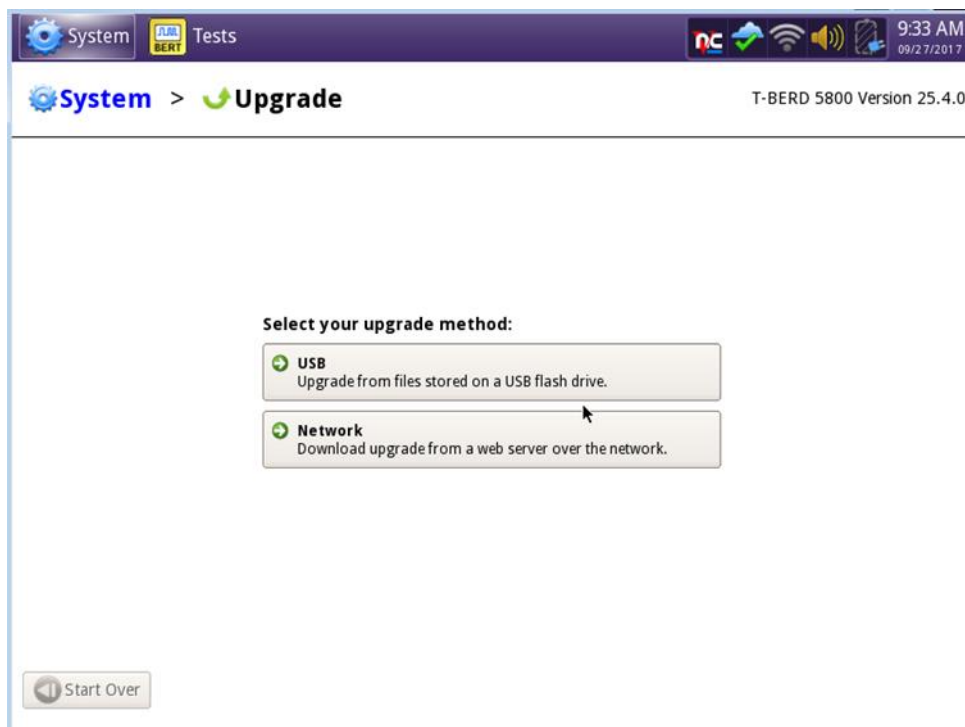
System BERT Tests

9:33 AM 09/27/2017

System > Upgrade

T-BERD 5800 Version 25.4.0

Select your upgrade method:

USB
Upgrade from files stored on a USB flash drive.

Network
Download upgrade from a web server over the network.

Start Over